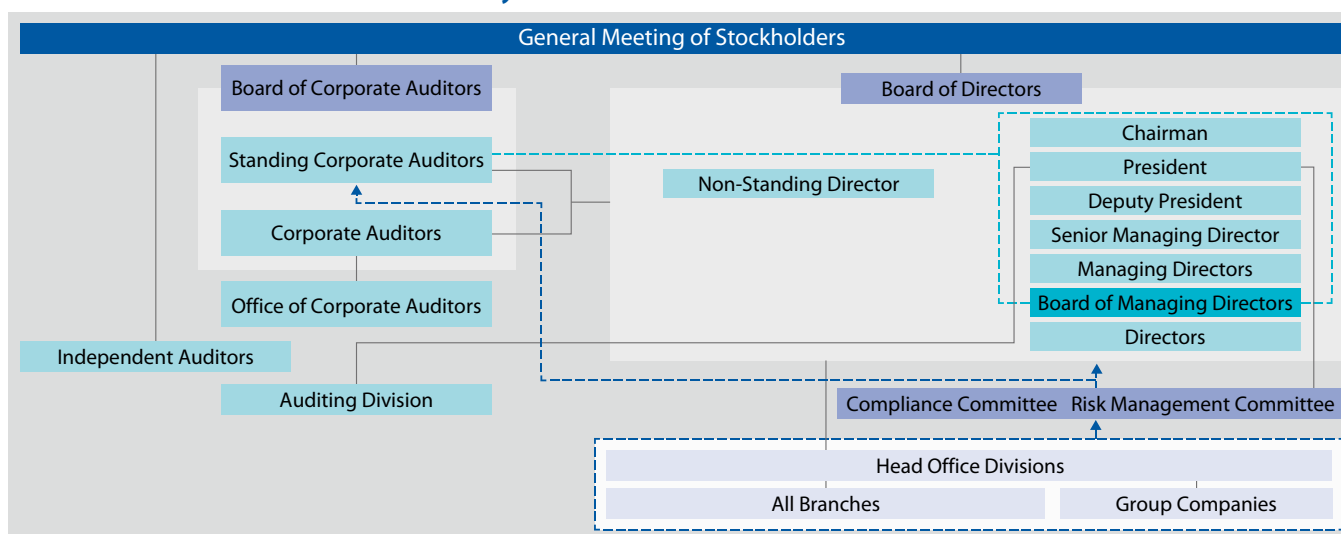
General Meeting of Stockholders

Board of Corporate Auditors

Board of Directors

Standing Corporate Auditors

Corporate Auditors

Office of Corporate Auditors

Non-Standing Director

Chairman

President

Deputy President

Senior Managing Director

Managing Directors

Board of Managing Directors

Directors

Independent Auditors

Auditing Division

Compliance Committee

Risk Management Committee

Head Office Divisions

All Branches

Group Companies